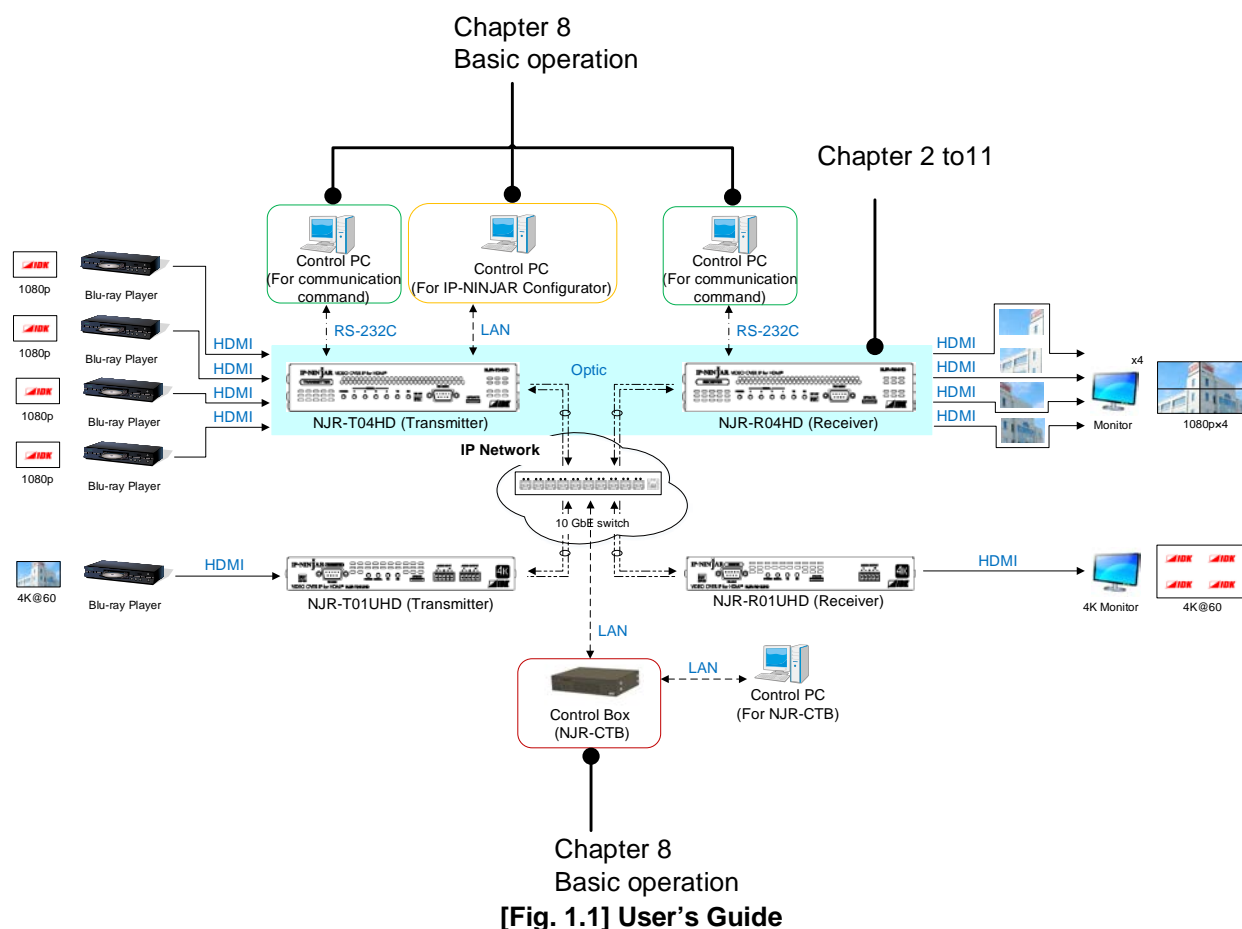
Chapter 8
Basic operation

Chapter 2 to11

Control PC
(For communication command)

Control PC
(For IP-NINJAR Configurator)

Control PC
(For communication command)

IDK
1080p
Blu-ray Player

IDK
1080p
Blu-ray Player

IDK
1080p
Blu-ray Player

IDK
1080p
Blu-ray Player

RS-232C
LAN
RS-232C

HDMI
HDMI
HDMI
HDMI

Optic

NJR-T04HD (Transmitter)
NJR-R04HD (Receiver)

HDMI
HDMI
HDMI
HDMI

x4
Monitor
1080px4

IP Network
10 GbE switch

4K@60
Blu-ray Player
HDMI
NJR-T01UHD (Transmitter)
NJR-R01UHD (Receiver)
HDMI
4K Monitor
IDK IDK
IDK IDK
4K@60

LAN
LAN
Control Box
(NJR-CTB)
Control PC
(For NJR-CTB)

Chapter 8
Basic operation

[Fig. 1.1] User's Guide